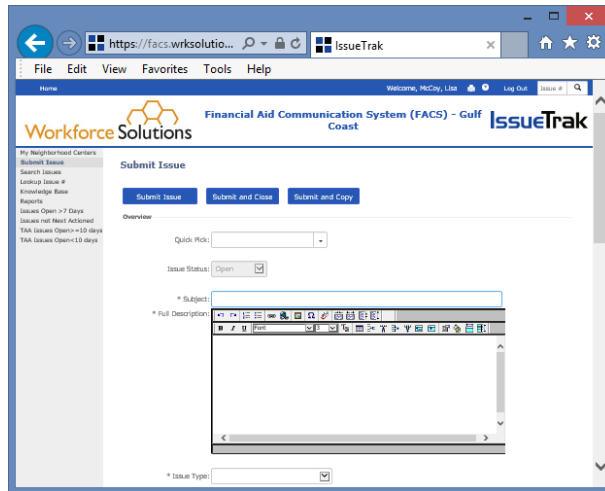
https://facs.wrksolutio...

IssueTrak

File Edit View Favorites Tools Help

Home

Welcome, McCoy, Lisa

Log Out

Issue #

Workforce Solutions

Financial Aid Communication System (FACS) - Gulf Coast

IssueTrak

My Neighborhood Centers
Submit Issue
Search Issues
Lookup Issue #
Knowledge Base
Reports
Issues Open >7 Days
Issues not Next Actioned
TAA Issues Open>=10 days
TAA Issues Open<10 days

Submit Issue

Submit Issue

Submit and Close

Submit and Copy

Overview

Quick Pick:

Issue Status: Open

* Subject:

* Full Description:

Font

* Issue Type: